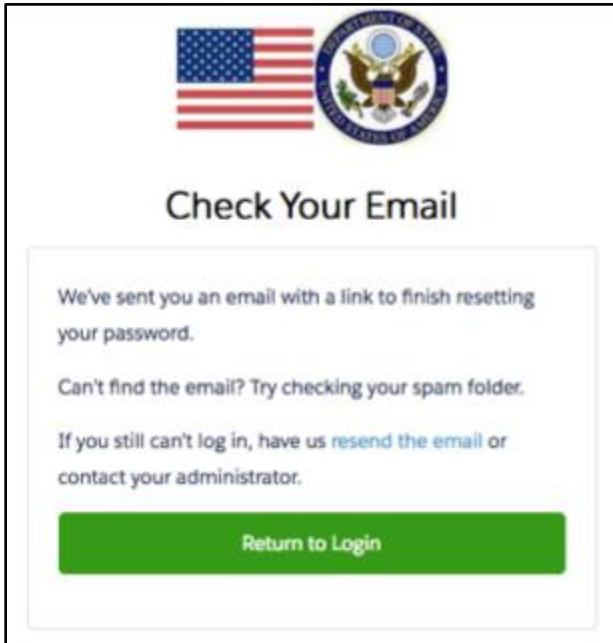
DEPARTMENT OF STATE
UNITED STATES OF AMERICA

Check Your Email

We've sent you an email with a link to finish resetting your password.

Can't find the email? Try checking your spam folder.

If you still can't log in, have us resend the email or contact your administrator.

Return to Login